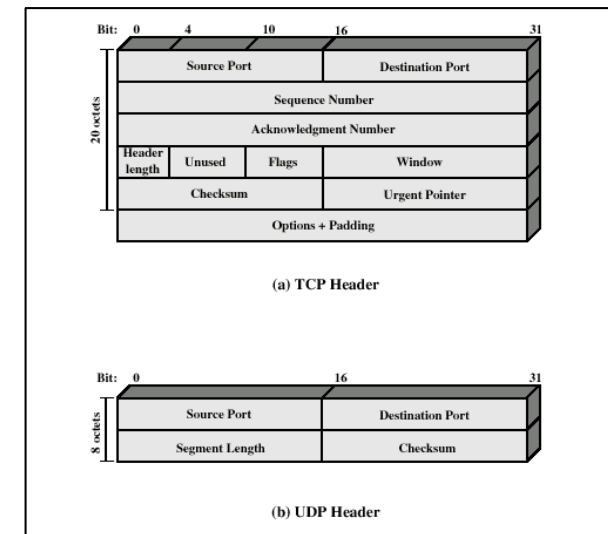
Bit: 0 4 10 16 31

20 octets

| Source Port | | | Destination Port |
|---|---|---|---|
| Sequence Number | | | |
| Acknowledgment Number | | | |
| Header length | Unused | Flags | Window |
| Checksum | | | Urgent Pointer |
| Options + Padding | | | |

(a) TCP Header

Bit: 0 16 31

8 octets

| Source Port | Destination Port |
|---|---|
| Segment Length | Checksum |

(b) UDP Header